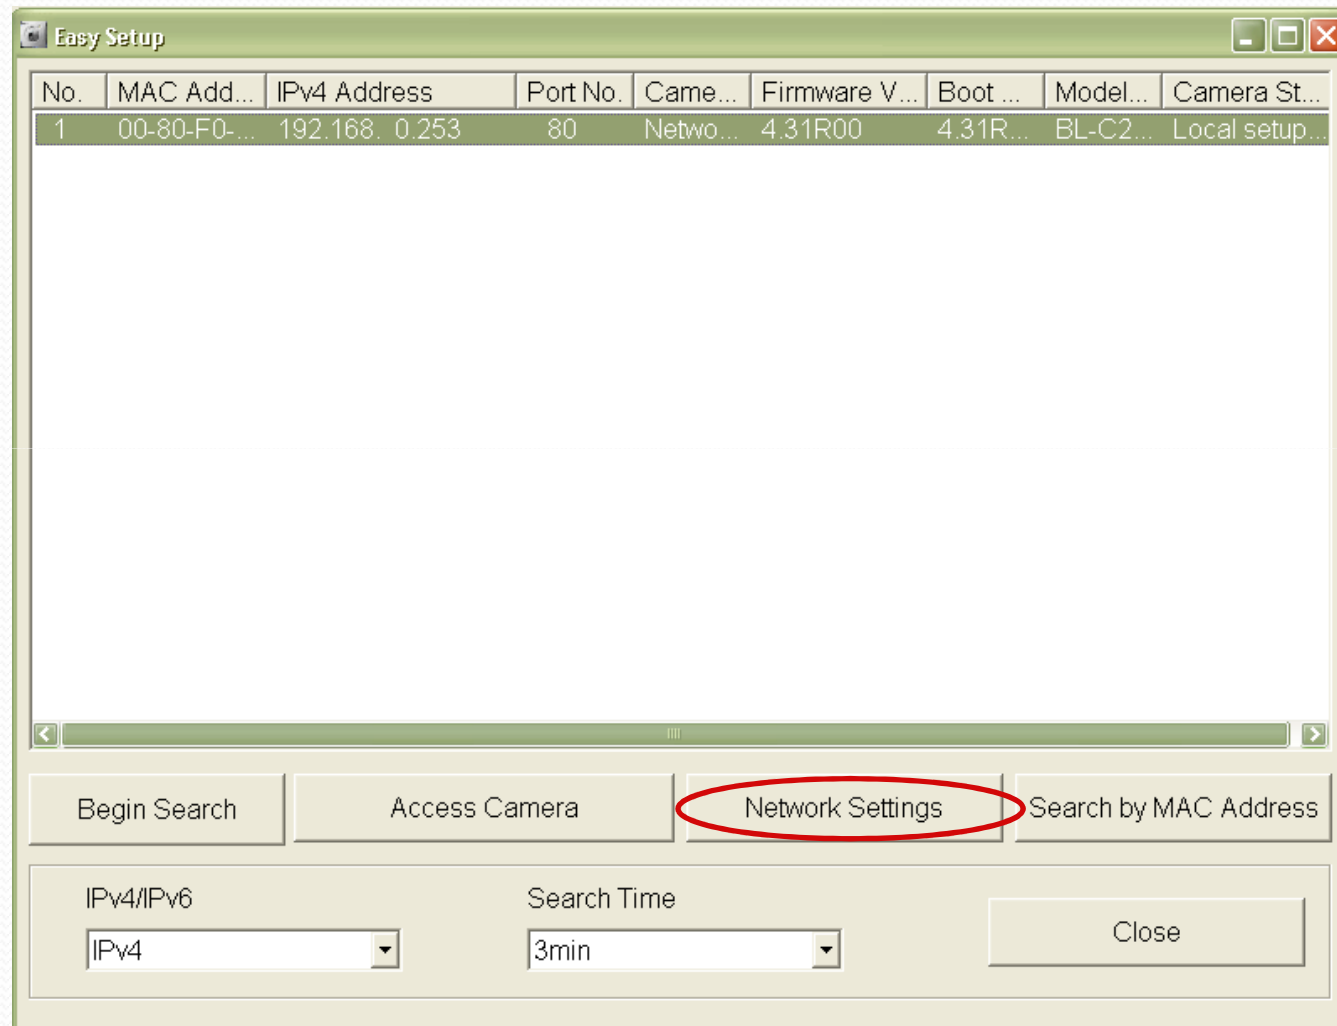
Easy Setup

| No. | MAC Add... | IPv4 Address | Port No. | Came... | Firmware V... | Boot ... | Model... | Camera St... |
|---|---|---|---|---|---|---|---|---|
| 1 | 00-80-F0-... | 192.168. 0.253 | 80 | Netwo... | 4.31R00 | 4.31R... | BL-C2... | Local setup... |

Begin Search

Access Camera

Network Settings

Search by MAC Address

IPv4/IPv6

IPv4

Search Time

3min

Close